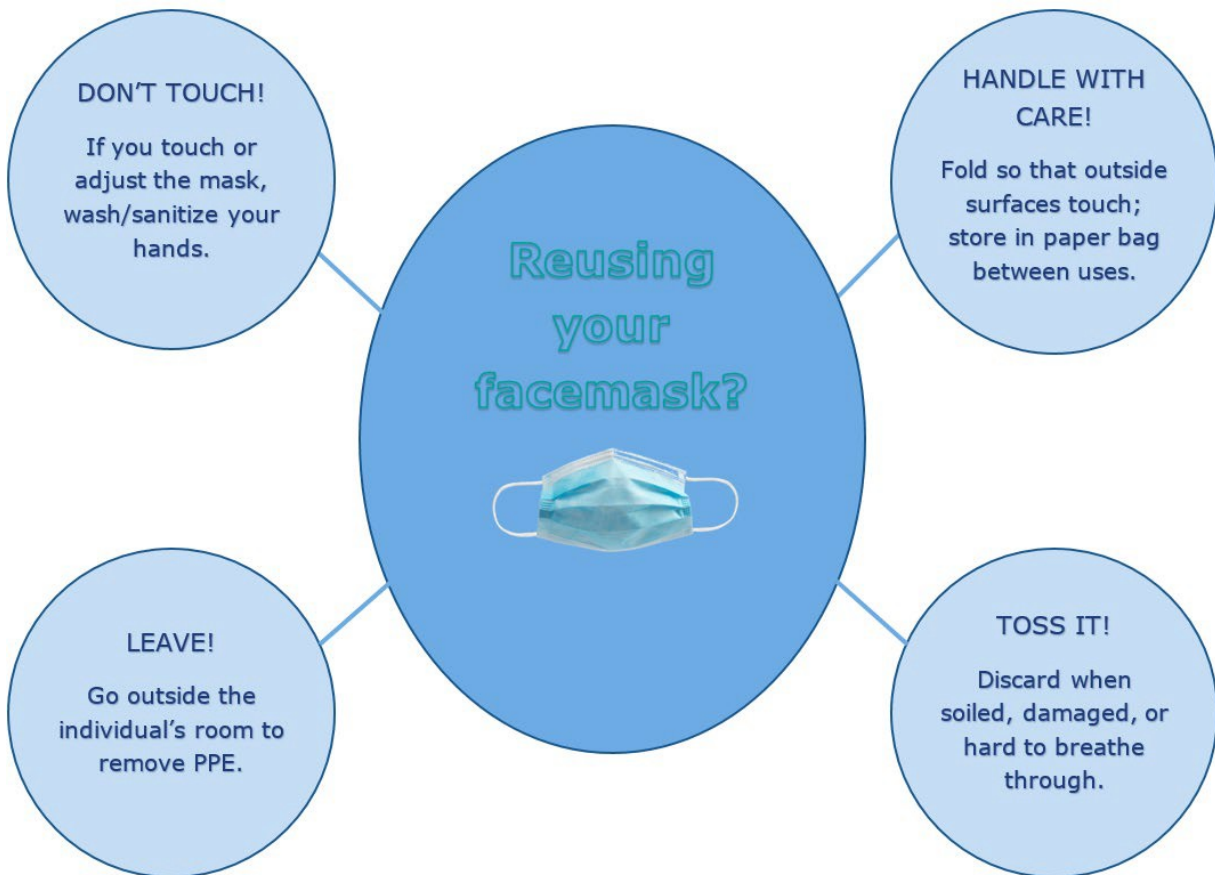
DON'T TOUCH!

If you touch or adjust the mask, wash/sanitize your hands.

HANDLE WITH CARE!

Fold so that outside surfaces touch; store in paper bag between uses.

Reusing your facemask?

LEAVE!

Go outside the individual's room to remove PPE.

TOSS IT!

Discard when soiled, damaged, or hard to breathe through.